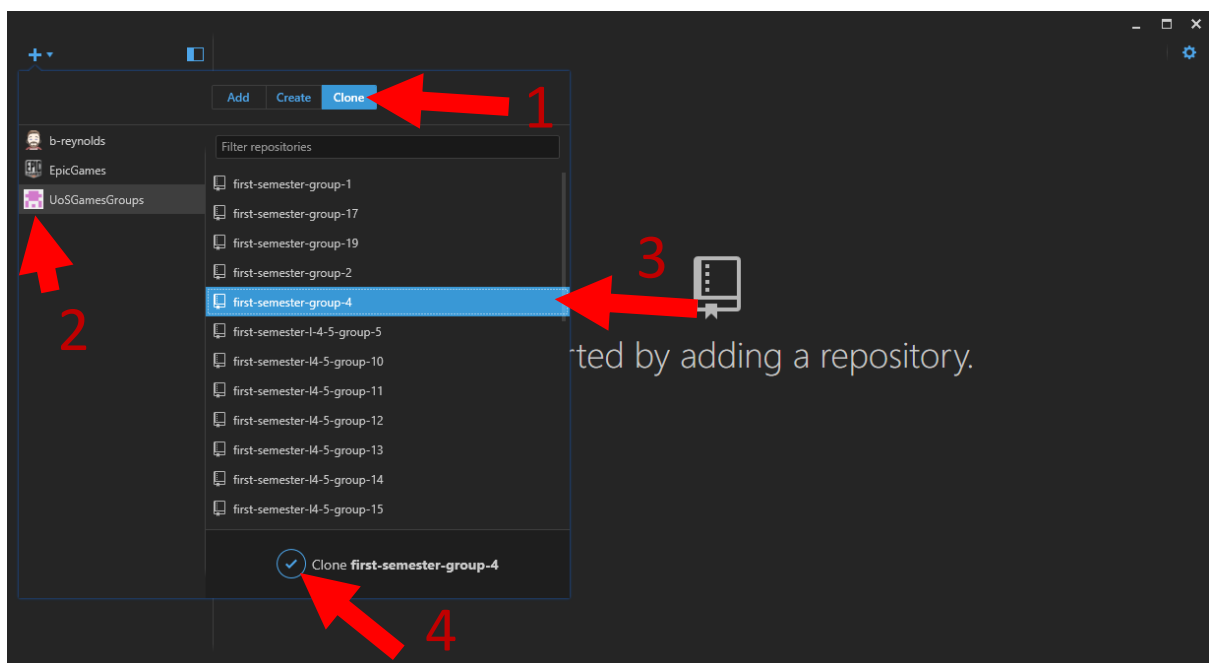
+ ▾

Add
Create
Clone

1

b-reynolds
EpicGames
UoSGamesGroups

2

Filter repositories

first-semester-group-1
first-semester-group-17
first-semester-group-19
first-semester-group-2
first-semester-group-4
first-semester-l-4-5-group-5
first-semester-l4-5-group-10
first-semester-l4-5-group-11
first-semester-l4-5-group-12
first-semester-l4-5-group-13
first-semester-l4-5-group-14
first-semester-l4-5-group-15

3

rted by adding a repository.

Clone **first-semester-group-4**

4